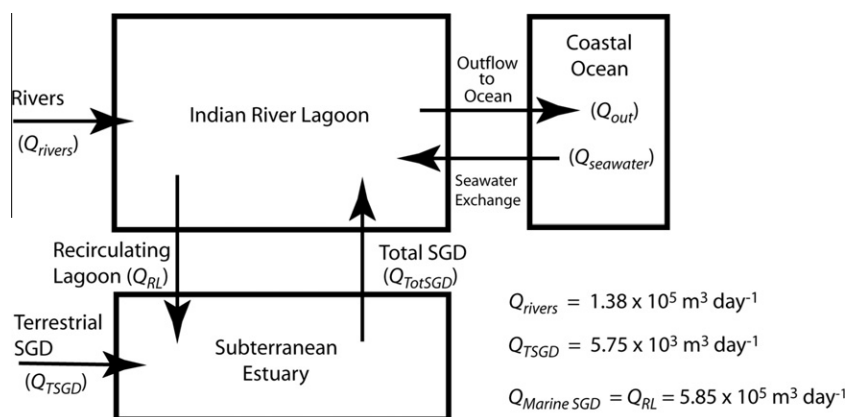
Rivers

($Q_{rivers}$)

Indian River Lagoon

Outflow to Ocean

Coastal Ocean

($Q_{out}$)

($Q_{seawater}$)

Seawater Exchange

Recirculating Lagoon ($Q_{RL}$)

Total SGD ($Q_{TotSGD}$)

Terrestrial SGD

($Q_{TSGD}$)

Subterranean Estuary

$Q_{rivers} = 1.38 \times 10^5$ m$^3$ day$^{-1}$

$Q_{TSGD} = 5.75 \times 10^3$ m$^3$ day$^{-1}$

$Q_{Marine\ SGD} = Q_{RL} = 5.85 \times 10^5$ m$^3$ day$^{-1}$